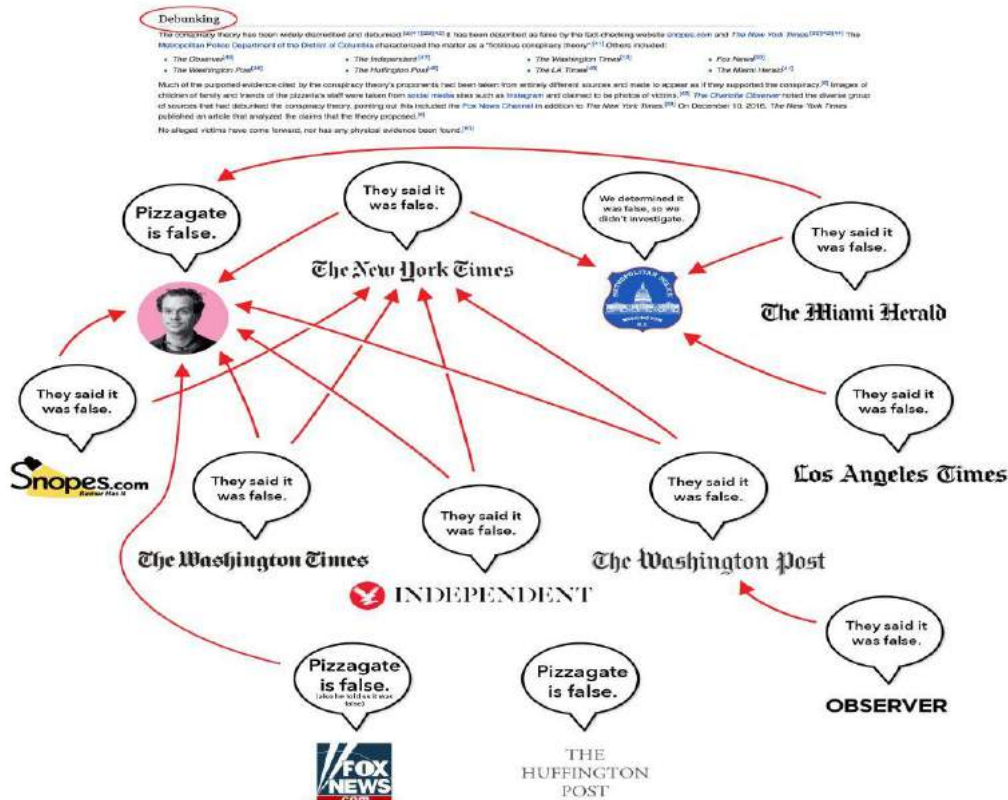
Debunking

The conspiracy theory has been widely discredited and debunked.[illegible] It has been described as false by the fact-checking website Snopes.com and The New York Times.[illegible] The Metropolitan Police Department of the District of Columbia characterized the matter as a "fictitious conspiracy theory".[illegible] Others included:

- The Observer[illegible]
- The Washington Post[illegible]
- The Independent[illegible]
- The Huffington Post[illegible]
- The Washington Times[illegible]
- The LA Times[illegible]
- Fox News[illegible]
- The Miami Herald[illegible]

Much of the purported evidence cited by the conspiracy theory's proponents had been taken from entirely different sources and made to appear as if they supported the conspiracy.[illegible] Images of children of family and friends of the pizzeria's staff were taken from social media sites such as Instagram and claimed to be photos of victims.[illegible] The Charlotte Observer noted the diverse group of sources that had debunked the conspiracy theory, pointing out this included the Fox News Channel in addition to The New York Times.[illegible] On December 10, 2016, The New York Times published an article that analyzed the claims that the theory proposed.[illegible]

No alleged victims have come forward, nor has any physical evidence been found.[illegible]

Pizzagate is false.

They said it was false.

The New York Times

We determined it was false, so we didn't investigate.

They said it was false.

The Miami Herald

They said it was false.

Snopes.com

They said it was false.

They said it was false.

They said it was false.

They said it was false.

Los Angeles Times

The Washington Times

INDEPENDENT

The Washington Post

They said it was false.

Pizzagate is false. (also he told us it was false)

Pizzagate is false.

OBSERVER

FOX NEWS .com

THE HUFFINGTON POST